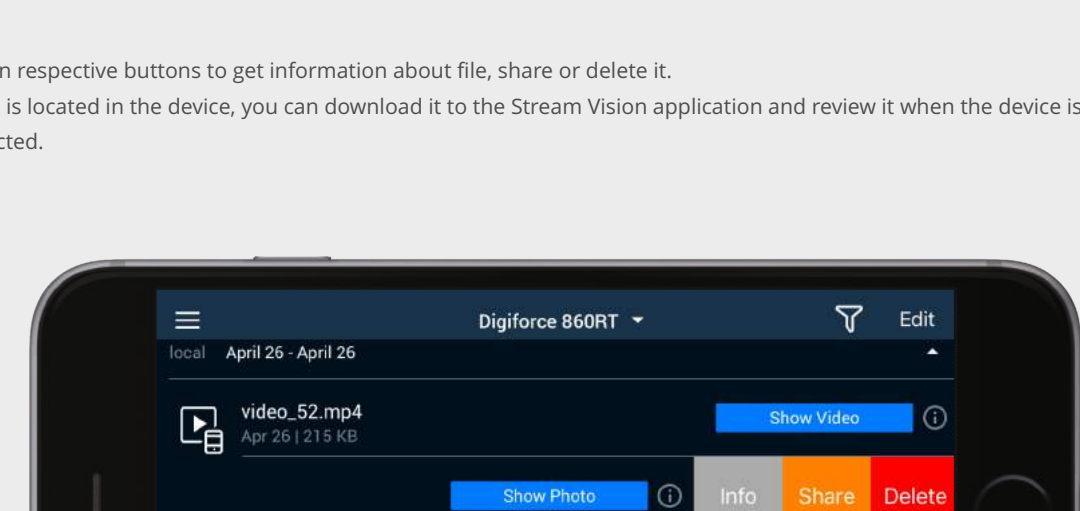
n respective buttons to get information about file, share or delete it.
is located in the device, you can download it to the Stream Vision application and review it when the device is cted.

Digiforce 860RT
Edit
local April 26 - April 26
video_52.mp4
Apr 26 | 215 KB
Show Video
Show Photo
Info
Share
Delete